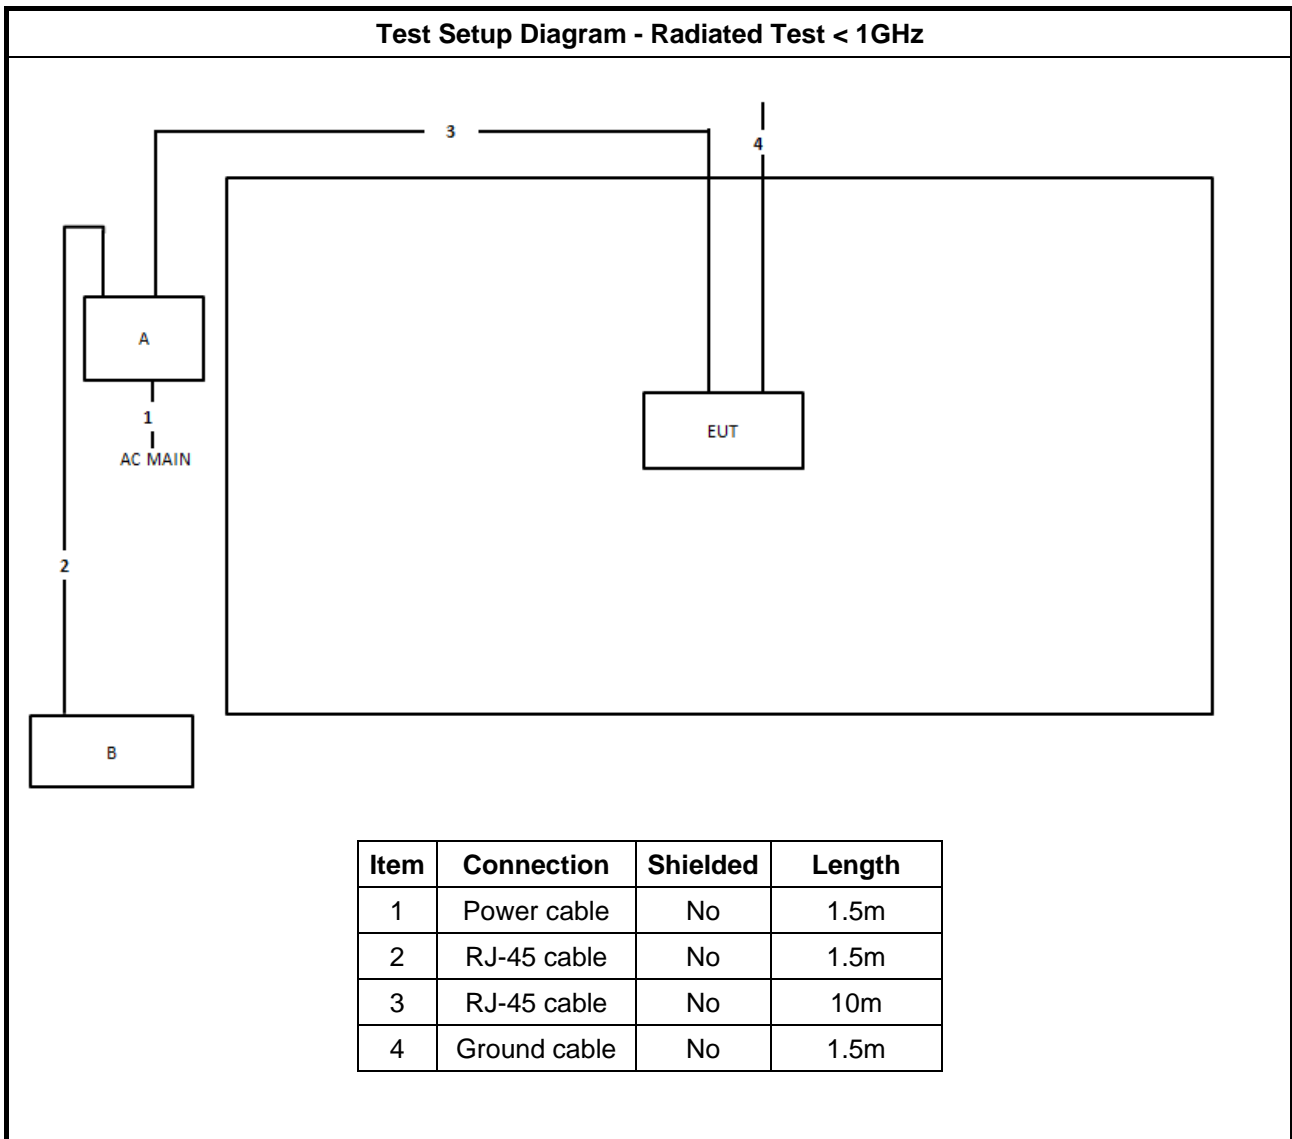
Test Setup Diagram - Radiated Test < 1GHz

3

4

A

1

AC MAIN

EUT

2

B

| Item | Connection | Shielded | Length |
|---|---|---|---|
| 1 | Power cable | No | 1.5m |
| 2 | RJ-45 cable | No | 1.5m |
| 3 | RJ-45 cable | No | 10m |
| 4 | Ground cable | No | 1.5m |